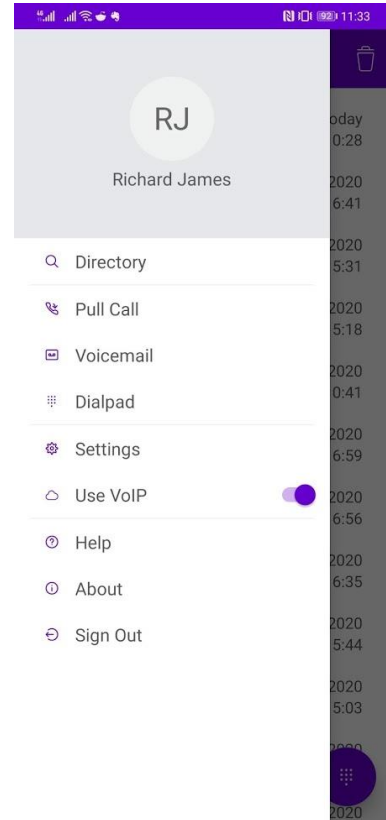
92 11:33

RJ
Richard James

Directory
Pull Call
Voicemail
Dialpad
Settings
Use VoIP
Help
About
Sign Out

oday
0:28
2020
6:41
2020
5:31
2020
5:18
2020
0:41
2020
6:59
2020
6:56
2020
6:35
2020
5:44
2020
5:03
2020
2020